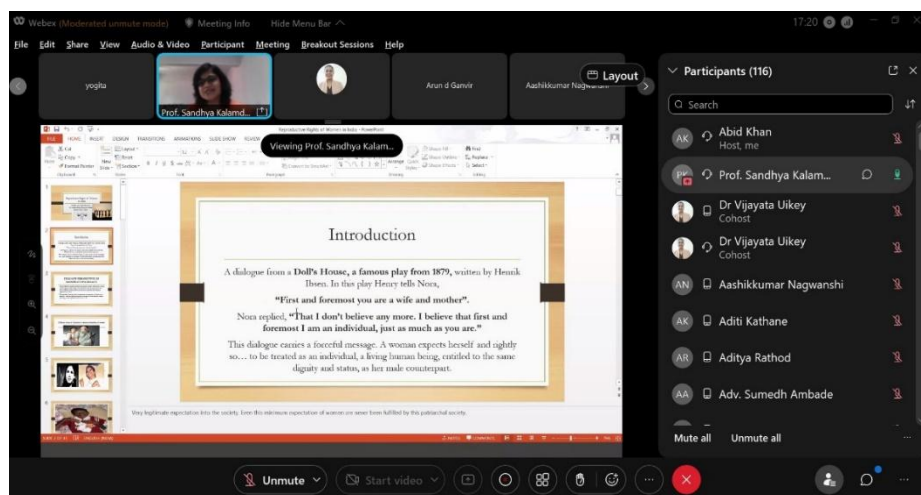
Webex (Moderated unmute mode) Meeting Info Hide Menu Bar ^

17:20

File Edit Share View Audio & Video Participant Meeting Breakout Sessions Help

yogita

Prof. Sandhya Kalamd...

Arun d Ganvir

Aashikkumar Nagwanshi

Layout

Reproductive Rights of Women in India - PowerPoint

Viewing Prof. Sandhya Kalam...

Introduction

A dialogue from a **Doll's House, a famous play from 1879,** written by Henrik Ibsen. In this play Henry tells Nora,

**"First and foremost you are a wife and mother".**

Nora replied, **"That I don't believe any more. I believe that first and foremost I am an individual, just as much as you are."**

This dialogue carries a forceful message. A woman expects herself and rightly so… to be treated as an individual, a living human being, entitled to the same dignity and status, as her male counterpart.

Very legitimate expectation into the society. Even this minimum expectation of women are never been fulfilled by this patriarchal society.

Participants (116)

Search

AK Abid Khan Host, me

Prof. Sandhya Kalam...

Dr Vijayata Uikey Cohost

Dr Vijayata Uikey Cohost

AN Aashikkumar Nagwanshi

AK Aditi Kathane

AR Aditya Rathod

AA Adv. Sumedh Ambade

Mute all Unmute all

Unmute Start video